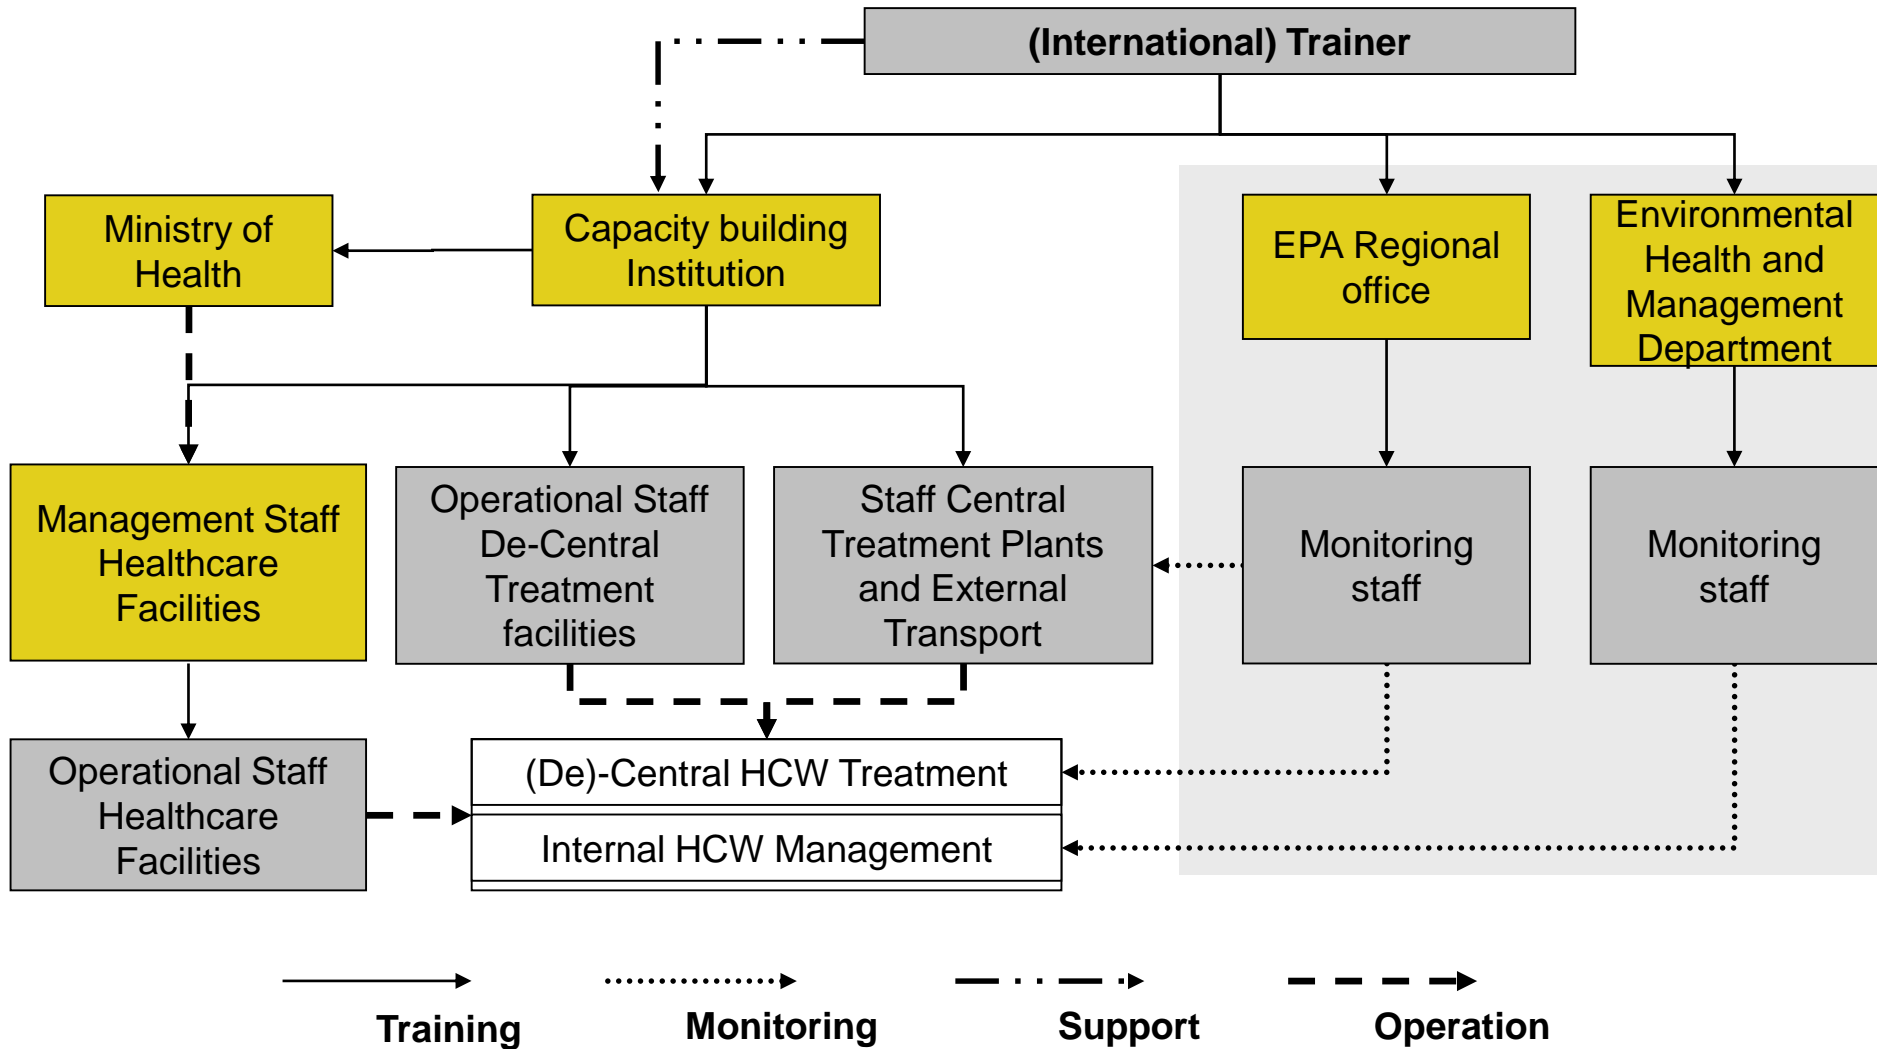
(International) Trainer

Ministry of Health

Capacity building Institution

EPA Regional office

Environmental Health and Management Department

Management Staff Healthcare Facilities

Operational Staff De-Central Treatment facilities

Staff Central Treatment Plants and External Transport

Monitoring staff

Monitoring staff

Operational Staff Healthcare Facilities

(De)-Central HCW Treatment

Internal HCW Management

Training

Monitoring

Support

Operation